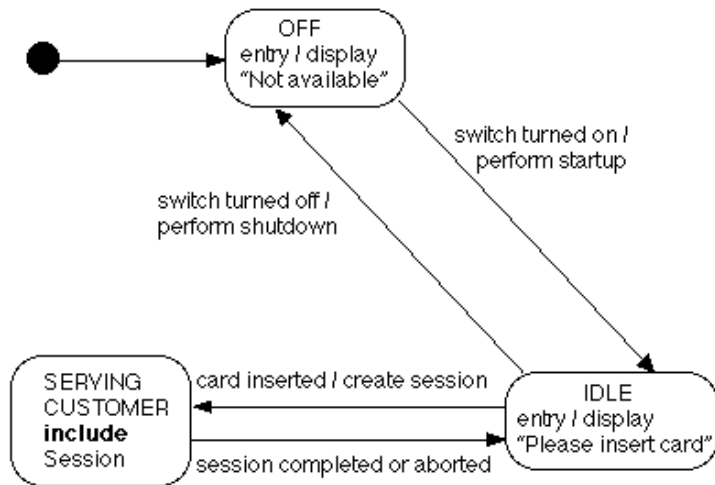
OFF
entry / display
"Not available"

switch turned on /
perform startup

switch turned off /
perform shutdown

SERVING
CUSTOMER
**include**
Session

card inserted / create session

session completed or aborted

IDLE
entry / display
"Please insert card"